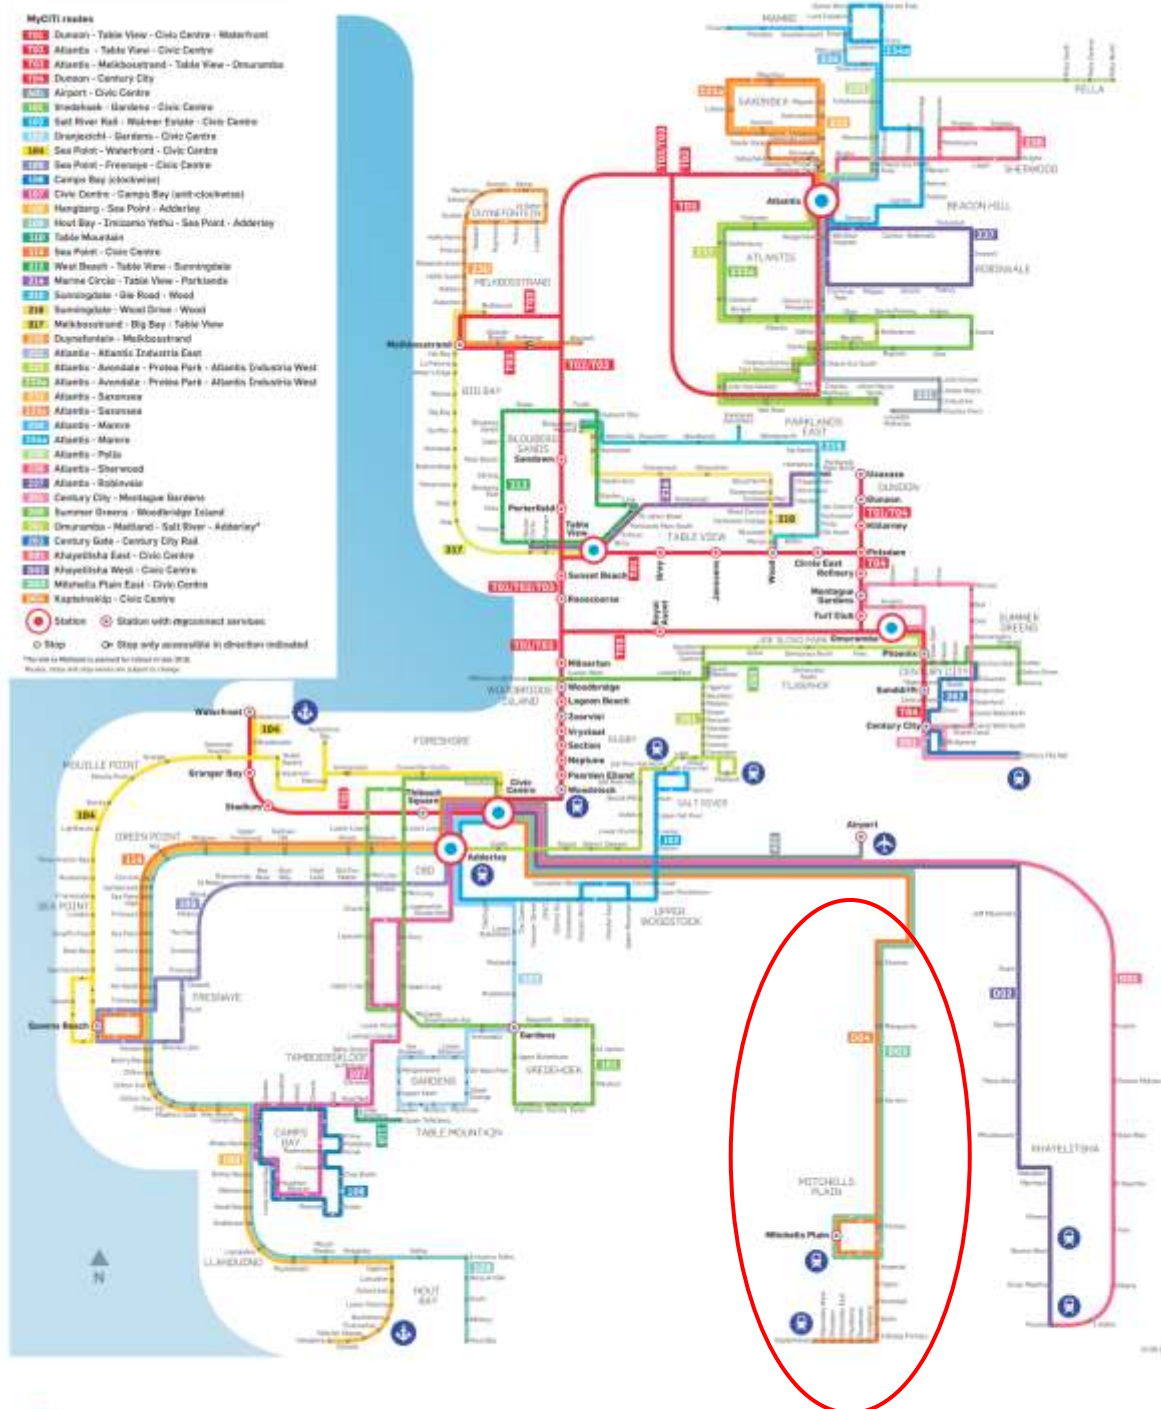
MyCiTi routes

T01 Dunoon - Table View - Civic Centre - Waterfront
T02 Atlantis - Table View - Civic Centre
T03 Atlantis - Melkbosstrand - Table View - Omuramba
T04 Dunoon - Century City
A01 Airport - Civic Centre
101 Vredehoek - Gardens - Civic Centre
102 Salt River Rail - Walmer Estate - Civic Centre
103 Oranjezicht - Gardens - Civic Centre
104 Sea Point - Waterfront - Civic Centre
105 Sea Point - Fresnaye - Civic Centre
106 Camps Bay (clockwise)
107 Civic Centre - Camps Bay (anti-clockwise)
108 Hangberg - Sea Point - Adderley
109 Hout Bay - Imizamo Yethu - Sea Point - Adderley
110 Table Mountain
111 Sea Point - Civic Centre
213 West Beach - Table View - Sunningdale
214 Marine Circle - Table View - Parklands
215 Sunningdale - Gie Road - Wood
216 Sunningdale - Wood Drive - Wood
217 Melkbosstrand - Big Bay - Table View
230 Duynefontein - Melkbosstrand
231 Atlantis - Atlantis Industria East
232 Atlantis - Avondale - Protea Park - Atlantis Industria West
232a Atlantis - Avondale - Protea Park - Atlantis Industria West
233 Atlantis - Saxonsea
233a Atlantis - Saxonsea
234 Atlantis - Mamre
234a Atlantis - Mamre
235 Atlantis - Pella
236 Atlantis - Sherwood
237 Atlantis - Robinvale
251 Century City - Montague Gardens
260 Summer Greens - Woodbridge Island
261 Omuramba - Maitland - Salt River - Adderley*
262 Century Gate - Century City Rail
D01 Khayelitsha East - Civic Centre
D02 Khayelitsha West - Civic Centre
D03 Mitchells Plain East - Civic Centre
D04 Kapteinsklip - Civic Centre

Station  Station with myconnect services
Stop  Stop only accessible in direction indicated

MAMRE
PELLA
SAXONSEA
SHERWOOD
Atlantis
BEACON HILL
ATLANTIS
ROBINVALE
DUYNEFONTEIN
MELKBOSSTRAND
Melkbosstrand
BIG BAY
BLOUBERGSTRAND
PARKLANDS EAST
TABLE VIEW
Table View
Sunset Beach
Racecourse
Gie
Janssens
Wood
Royal Ascot
Doanaa
Dunoon
DUNOON
Killarney
Potsdame
Circle East Refinery
Montague Gardens
Turf Club
SUMMER GREENS
Omuramba
Pinelands
CENTURY CITY
Sandskraal
Century City
Milnerton
Woodbridge
Lagoon Beach
Zoarvlei
Vrystaat
Section
Neptune
Paarden Eiland
Woodstock
WOODBRIDGE ISLAND
FORESHORE
RUGBY
SALT RIVER
Waterfront
MOUILLE POINT
Granger Bay
Stadium
Thibault Square
Civic Centre
GREEN POINT
Adderley
CBD
Airport
SEA POINT
FRESNAYE
UPPER WOODSTOCK
Queens Beach
Gardens
VREDEHOEK
TAMBOERSKLOOF
GARDENS
TABLE MOUNTAIN
CAMPS BAY
LLANDUDNO
HOUT BAY
MITCHELLS PLAIN
Mitchells Plain
KHAYELITSHA
N